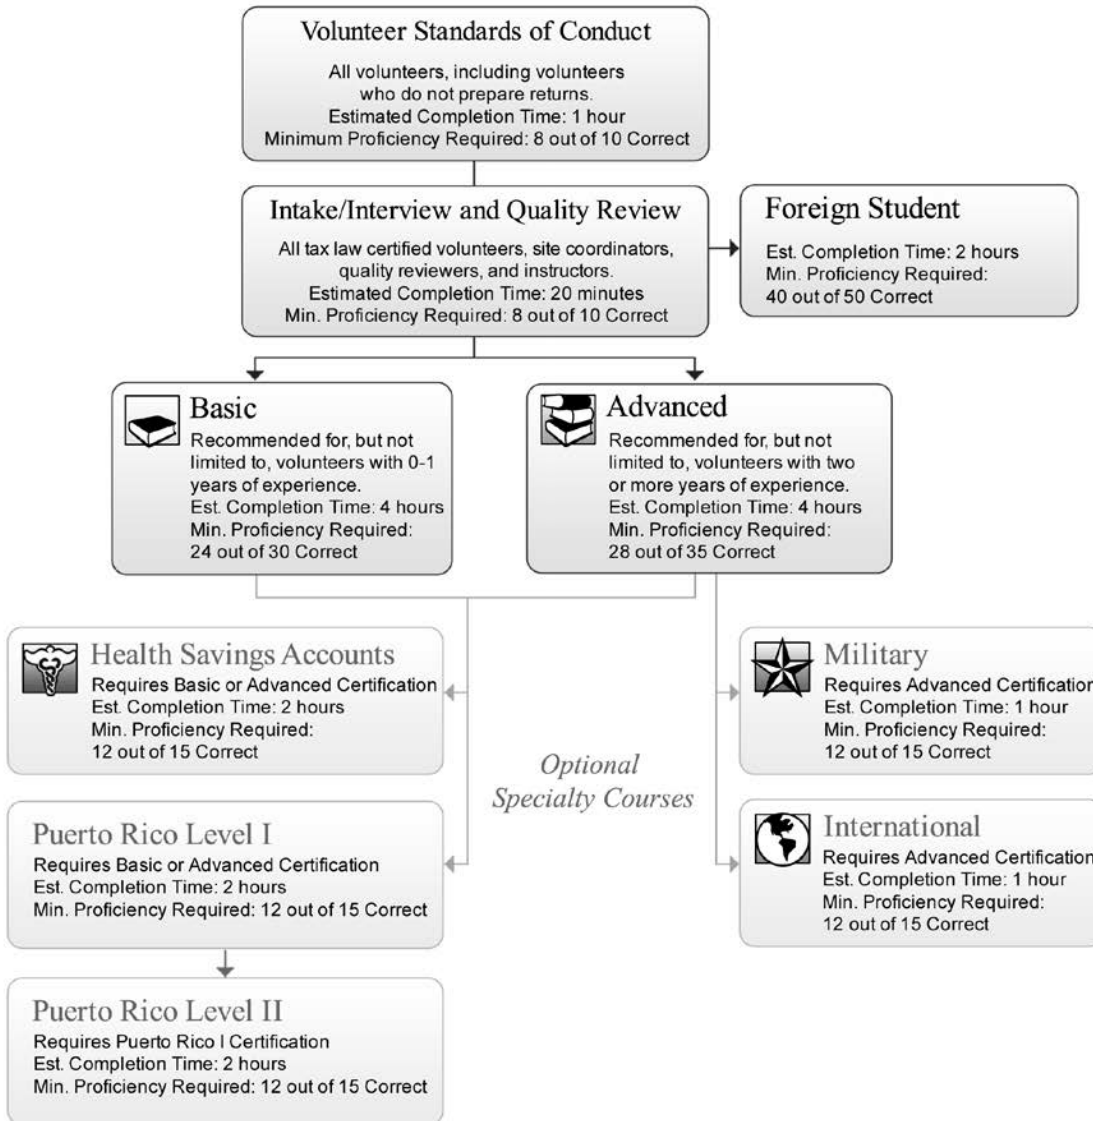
Volunteer Standards of Conduct

All volunteers, including volunteers who do not prepare returns.
Estimated Completion Time: 1 hour
Minimum Proficiency Required: 8 out of 10 Correct

Intake/Interview and Quality Review

All tax law certified volunteers, site coordinators, quality reviewers, and instructors.
Estimated Completion Time: 20 minutes
Min. Proficiency Required: 8 out of 10 Correct

Foreign Student

Est. Completion Time: 2 hours
Min. Proficiency Required: 40 out of 50 Correct

Basic

Recommended for, but not limited to, volunteers with 0-1 years of experience.
Est. Completion Time: 4 hours
Min. Proficiency Required: 24 out of 30 Correct

Advanced

Recommended for, but not limited to, volunteers with two or more years of experience.
Est. Completion Time: 4 hours
Min. Proficiency Required: 28 out of 35 Correct

Health Savings Accounts

Requires Basic or Advanced Certification
Est. Completion Time: 2 hours
Min. Proficiency Required: 12 out of 15 Correct

Optional Specialty Courses

Military

Requires Advanced Certification
Est. Completion Time: 1 hour
Min. Proficiency Required: 12 out of 15 Correct

Puerto Rico Level I

Requires Basic or Advanced Certification
Est. Completion Time: 2 hours
Min. Proficiency Required: 12 out of 15 Correct

International

Requires Advanced Certification
Est. Completion Time: 1 hour
Min. Proficiency Required: 12 out of 15 Correct

Puerto Rico Level II

Requires Puerto Rico I Certification
Est. Completion Time: 2 hours
Min. Proficiency Required: 12 out of 15 Correct